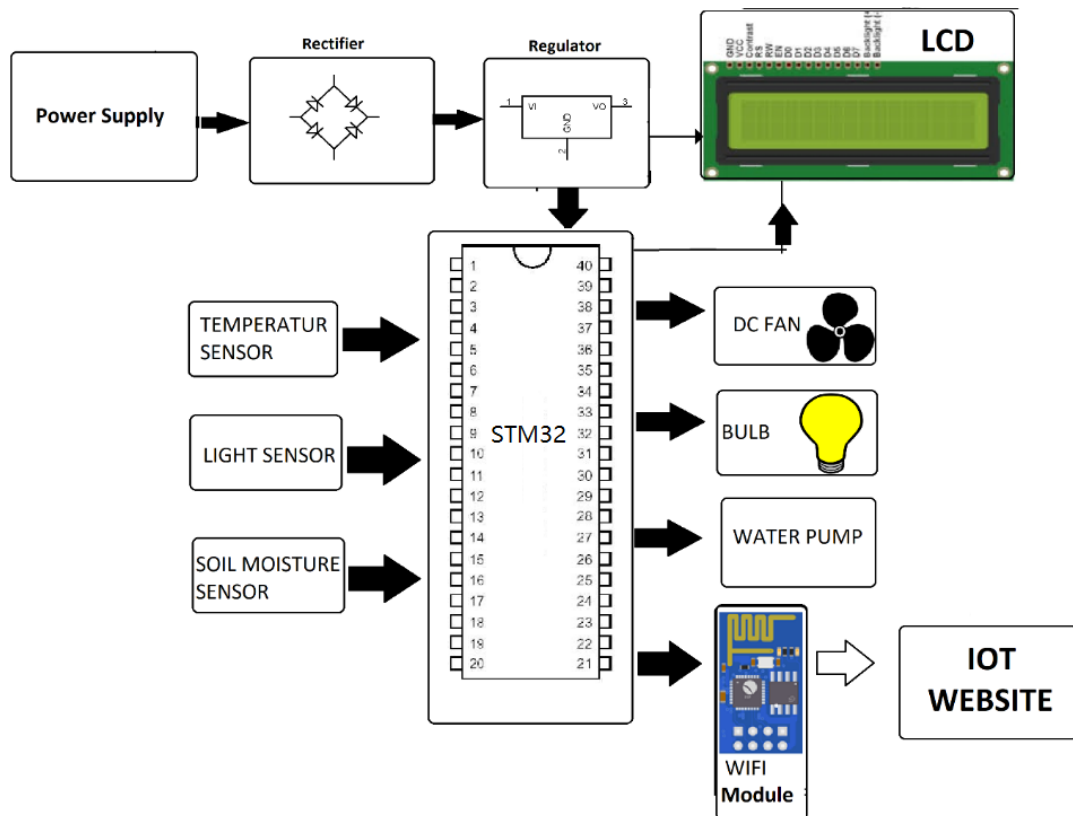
Power Supply

Rectifier

Regulator

1 VI VO 3
GND
2

LCD

GND VCC Contrast RS RW EN D0 D1 D2 D3 D4 D5 D6 D7 Backlight Backlight

TEMPERATUR SENSOR

LIGHT SENSOR

SOIL MOISTURE SENSOR

STM32

1 2 3 4 5 6 7 8 9 10 11 12 13 14 15 16 17 18 19 20

40 39 38 37 36 35 34 33 32 31 30 29 28 27 26 25 24 23 22 21

DC FAN

BULB

WATER PUMP

WIFI Module

IOT WEBSITE